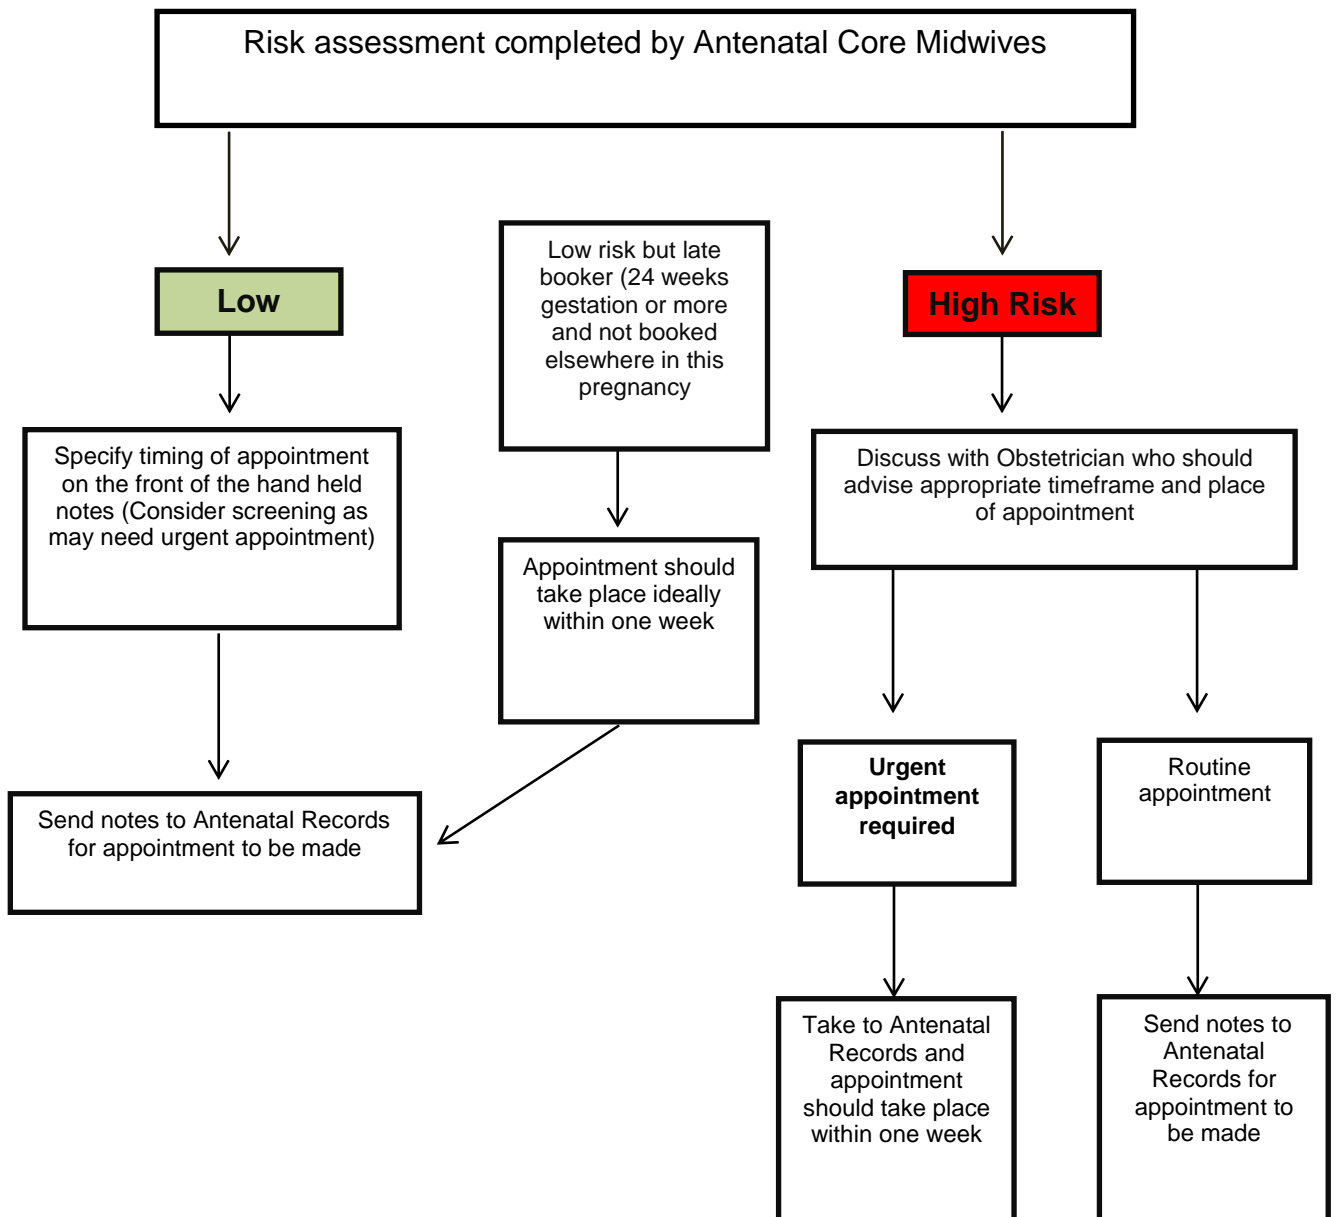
Risk assessment completed by Antenatal Core Midwives

Low

Low risk but late booker (24 weeks gestation or more and not booked elsewhere in this pregnancy

High Risk

Specify timing of appointment on the front of the hand held notes (Consider screening as may need urgent appointment)

Appointment should take place ideally within one week

Discuss with Obstetrician who should advise appropriate timeframe and place of appointment

Send notes to Antenatal Records for appointment to be made

Urgent appointment required

Routine appointment

Take to Antenatal Records and appointment should take place within one week

Send notes to Antenatal Records for appointment to be made